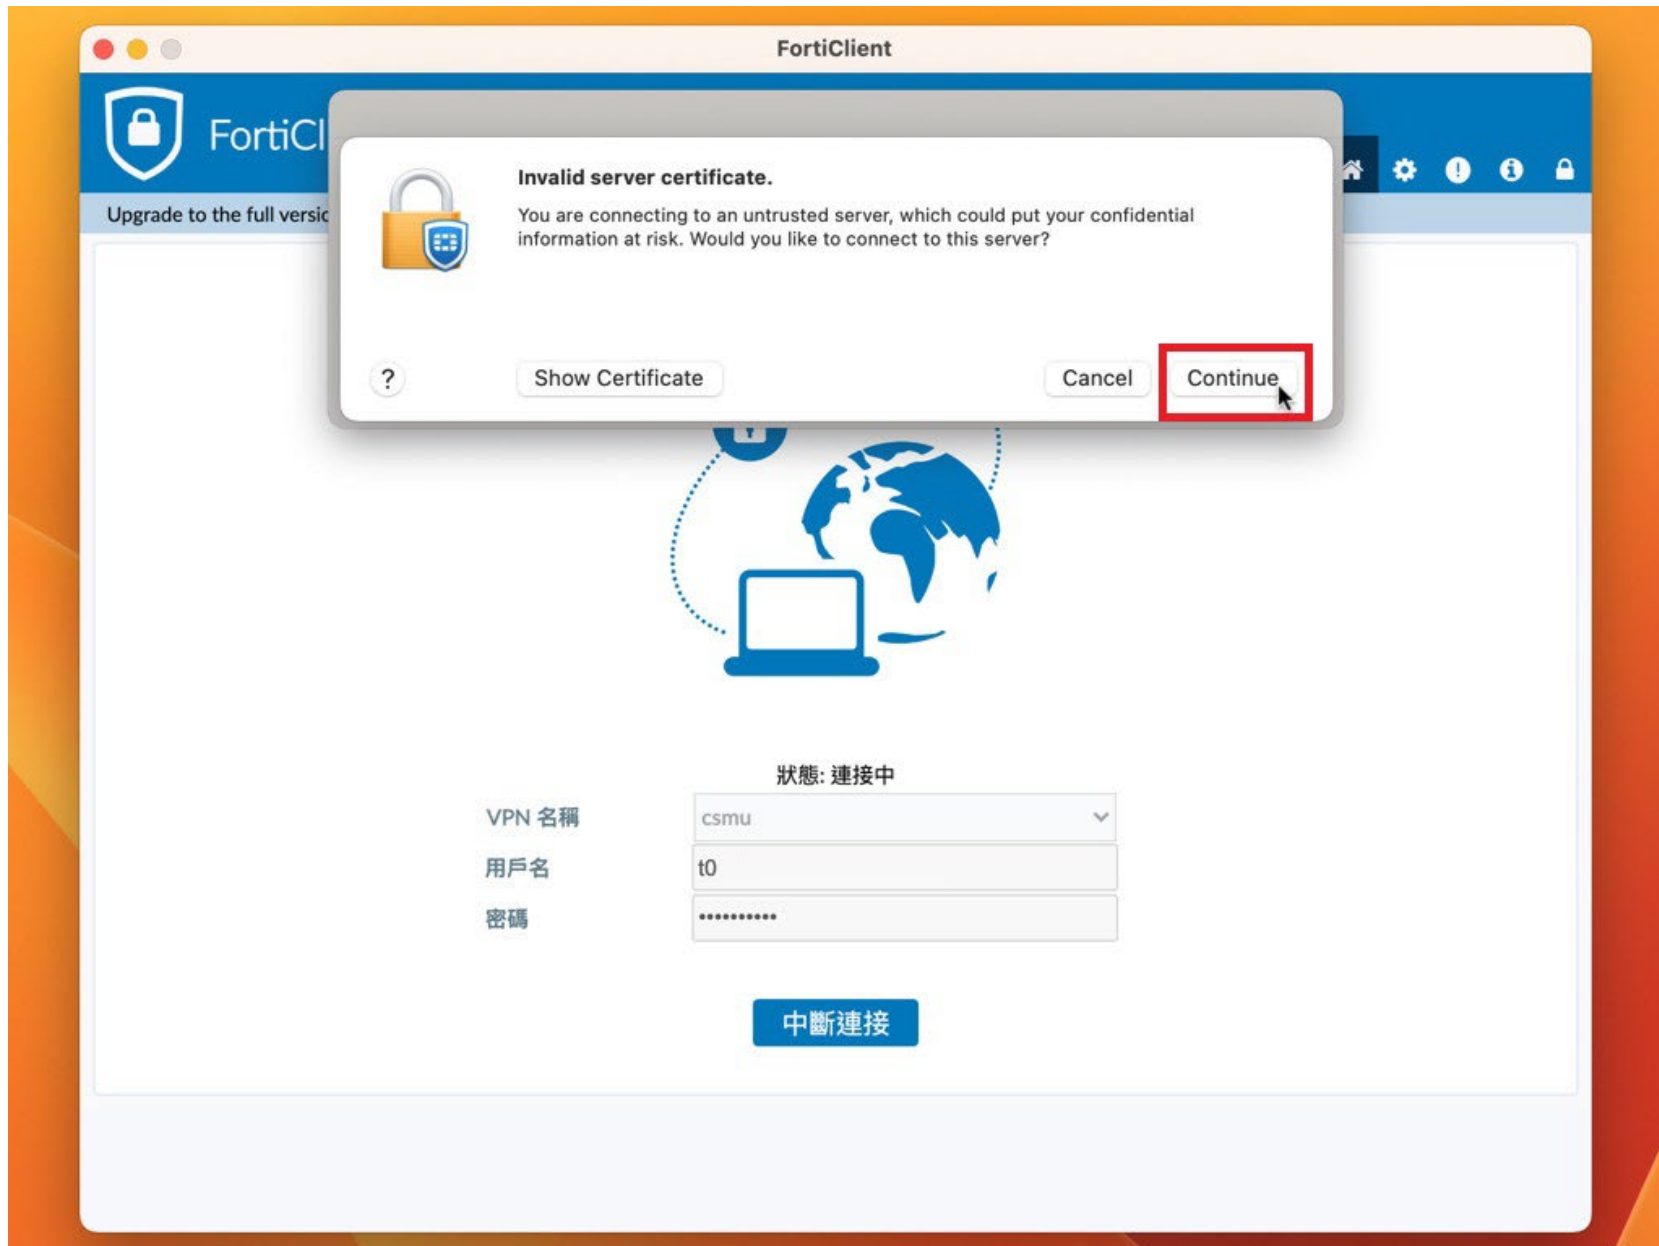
FortiClient

FortiCl

Upgrade to the full versic

Invalid server certificate.

You are connecting to an untrusted server, which could put your confidential information at risk. Would you like to connect to this server?

?

Show Certificate

Cancel

Continue

狀態: 連接中

VPN 名稱

csmu

用戶名

t0

密碼

•••••••••••

中斷連接